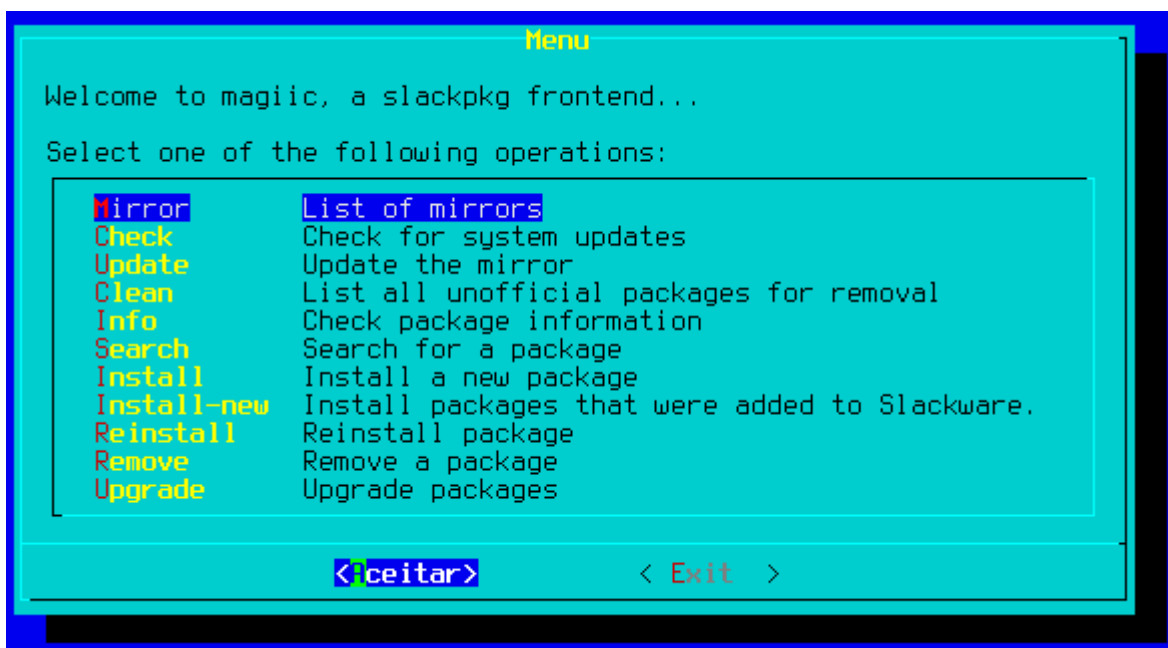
Menu

Welcome to magiic, a slackpkg frontend...

Select one of the following operations:

| | |
|---|---|
| Mirror | List of mirrors |
| Check | Check for system updates |
| Update | Update the mirror |
| Clean | List all unofficial packages for removal |
| Info | Check package information |
| Search | Search for a package |
| Install | Install a new package |
| Install-new | Install packages that were added to Slackware. |
| Reinstall | Reinstall package |
| Remove | Remove a package |
| Upgrade | Upgrade packages |

<Aceitar>  < Exit >